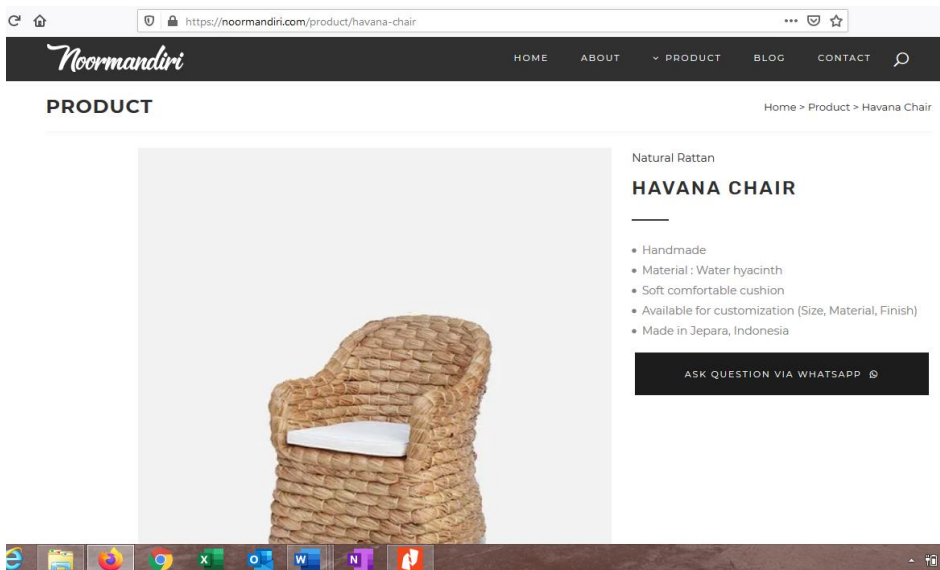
https://noormandiri.com/product/havana-chair

Noormandiri

HOME ABOUT PRODUCT BLOG CONTACT

PRODUCT

Home > Product > Havana Chair

Natural Rattan

HAVANA CHAIR

• Handmade
• Material : Water hyacinth
• Soft comfortable cushion
• Available for customization (Size, Material, Finish)
• Made in Jepara, Indonesia

ASK QUESTION VIA WHATSAPP